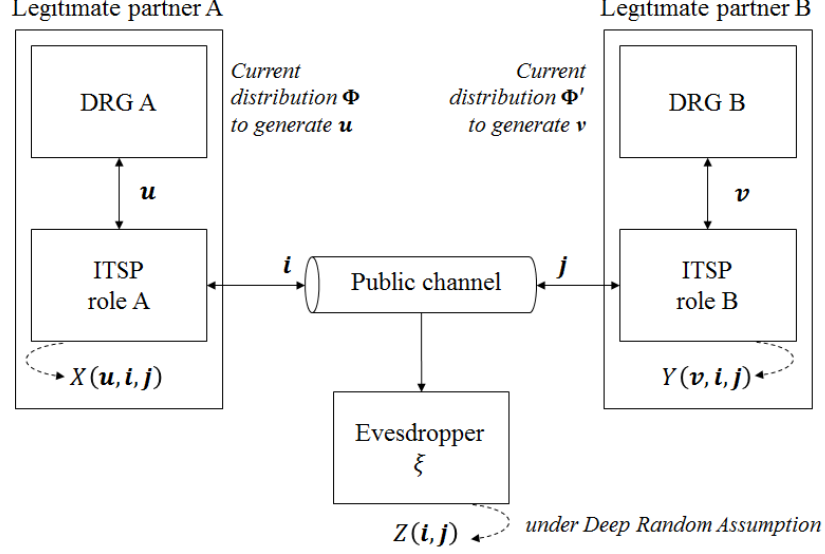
Legitimate partner A

Legitimate partner B

DRG A

Current distribution $\boldsymbol{\Phi}$ to generate $\boldsymbol{u}$

Current distribution $\boldsymbol{\Phi}'$ to generate $\boldsymbol{v}$

DRG B

$\boldsymbol{u}$

$\boldsymbol{v}$

ITSP role A

$\boldsymbol{i}$

Public channel

$\boldsymbol{j}$

ITSP role B

$X(\boldsymbol{u}, \boldsymbol{i}, \boldsymbol{j})$

$Y(\boldsymbol{v}, \boldsymbol{i}, \boldsymbol{j})$

Evesdropper $\xi$

$Z(\boldsymbol{i}, \boldsymbol{j})$

under Deep Random Assumption